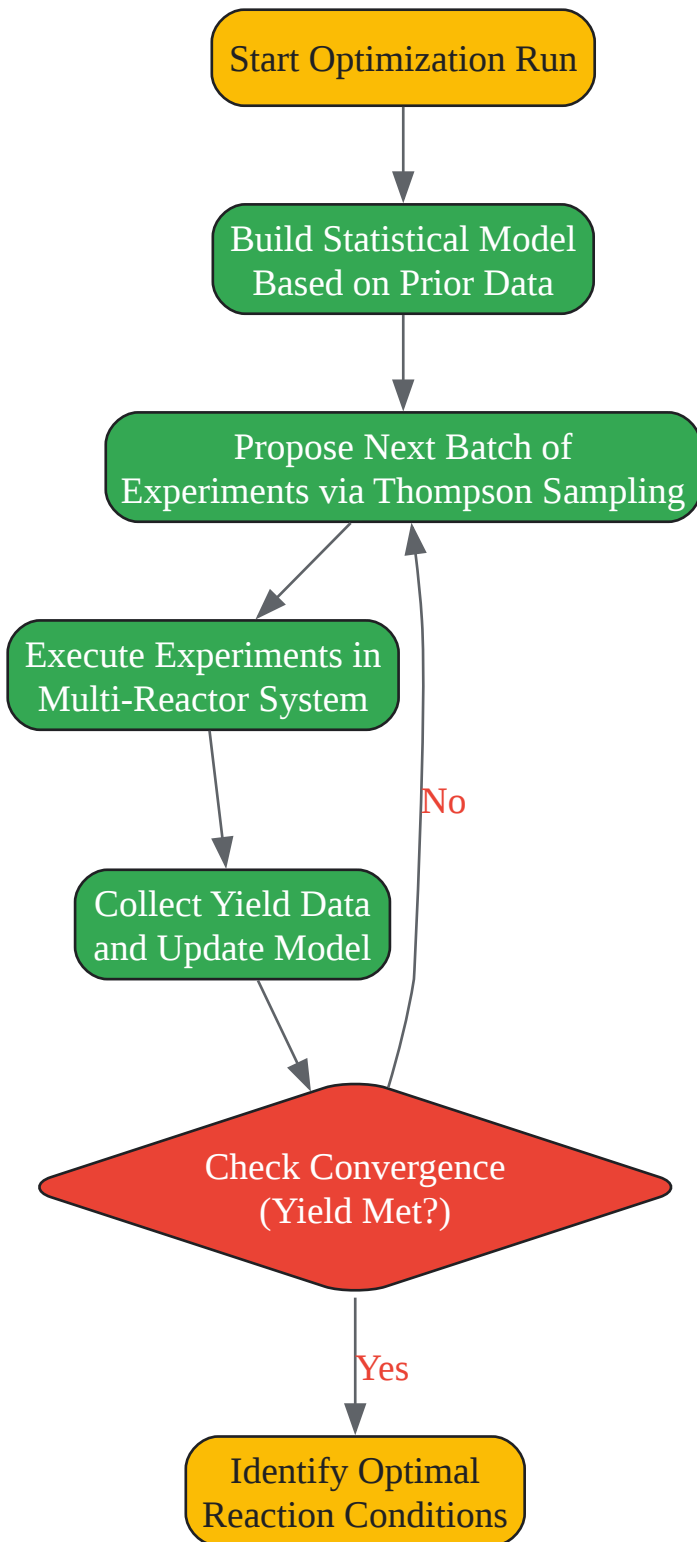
Start Optimization Run

Build Statistical Model Based on Prior Data

Propose Next Batch of Experiments via Thompson Sampling

Execute Experiments in Multi-Reactor System

Collect Yield Data and Update Model

No

Check Convergence (Yield Met?)

Yes

Identify Optimal Reaction Conditions